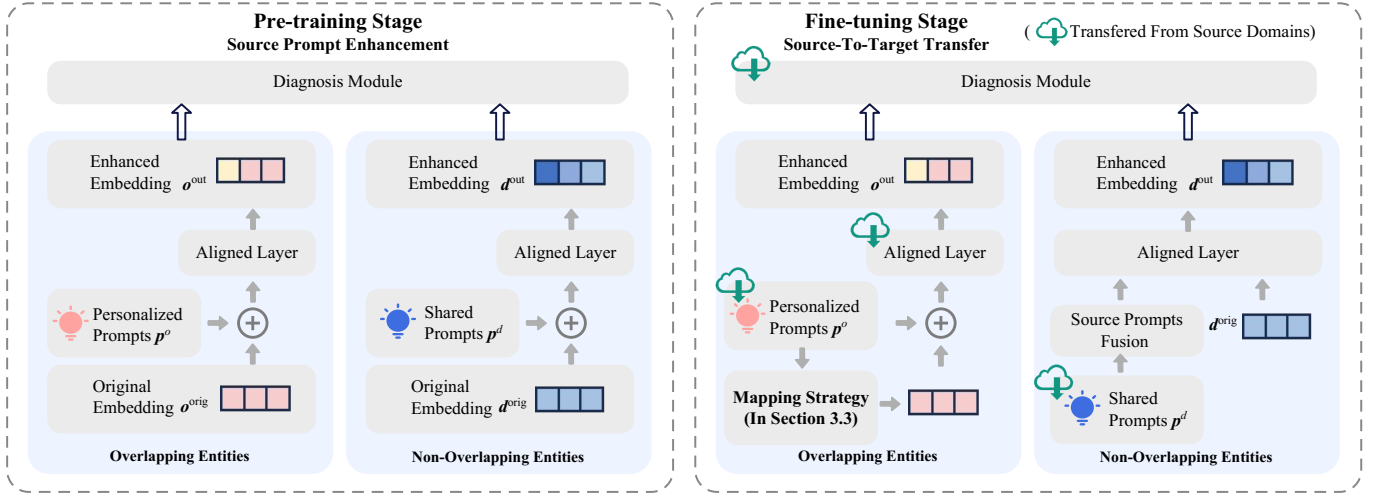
Pre-training Stage
Source Prompt Enhancement

Diagnosis Module

Enhanced Embedding $\boldsymbol{o}^{\text{out}}$

Aligned Layer

Personalized Prompts $\boldsymbol{p}^{o}$

Original Embedding $\boldsymbol{o}^{\text{orig}}$

Overlapping Entities

Enhanced Embedding $\boldsymbol{d}^{\text{out}}$

Aligned Layer

Shared Prompts $\boldsymbol{p}^{d}$

Original Embedding $\boldsymbol{d}^{\text{orig}}$

Non-Overlapping Entities

Fine-tuning Stage
Source-To-Target Transfer

( Transfered From Source Domains)

Diagnosis Module

Enhanced Embedding $\boldsymbol{o}^{\text{out}}$

Aligned Layer

Personalized Prompts $\boldsymbol{p}^{o}$

Mapping Strategy (In Section 3.3)

Overlapping Entities

Enhanced Embedding $\boldsymbol{d}^{\text{out}}$

Aligned Layer

Source Prompts Fusion

$\boldsymbol{d}^{\text{orig}}$

Shared Prompts $\boldsymbol{p}^{d}$

Non-Overlapping Entities